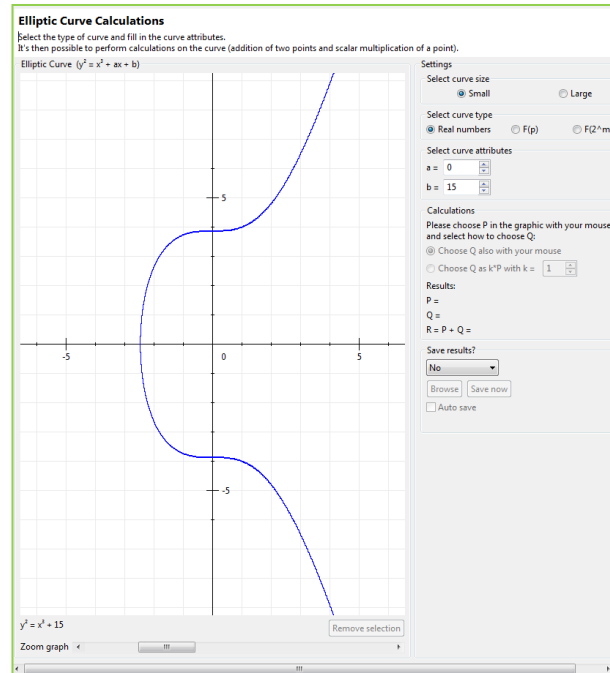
Elliptic Curve Calculations

Select the type of curve and fill in the curve attributes.
It's then possible to perform calculations on the curve (addition of two points and scalar multiplication of a point).

Elliptic Curve ($y^2 = x^3 + ax + b$)

5

-5

0

5

-5

$y^2 = x^3 + 15$

Remove selection

Zoom graph

Settings

Select curve size

Small

Large

Select curve type

Real numbers

F(p)

F(2^m

Select curve attributes

a = 0

b = 15

Calculations

Please choose P in the graphic with your mouse and select how to choose Q:

Choose Q also with your mouse

Choose Q as k*P with k = 1

Results:

P =

Q =

R = P + Q =

Save results?

No

Browse

Save now

Auto save